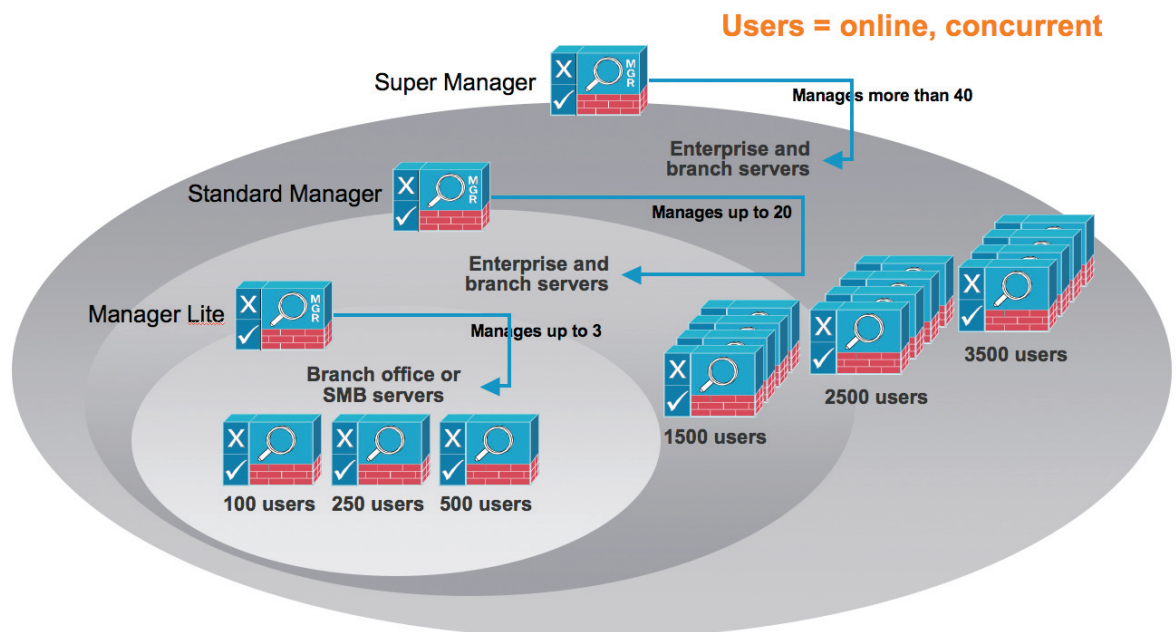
Users = online, concurrent

Super Manager

Manages more than 40

Enterprise and branch servers

Standard Manager

Manages up to 20

Enterprise and branch servers

Manager Lite

Manages up to 3

Branch office or SMB servers

100 users 250 users 500 users

1500 users

2500 users

3500 users